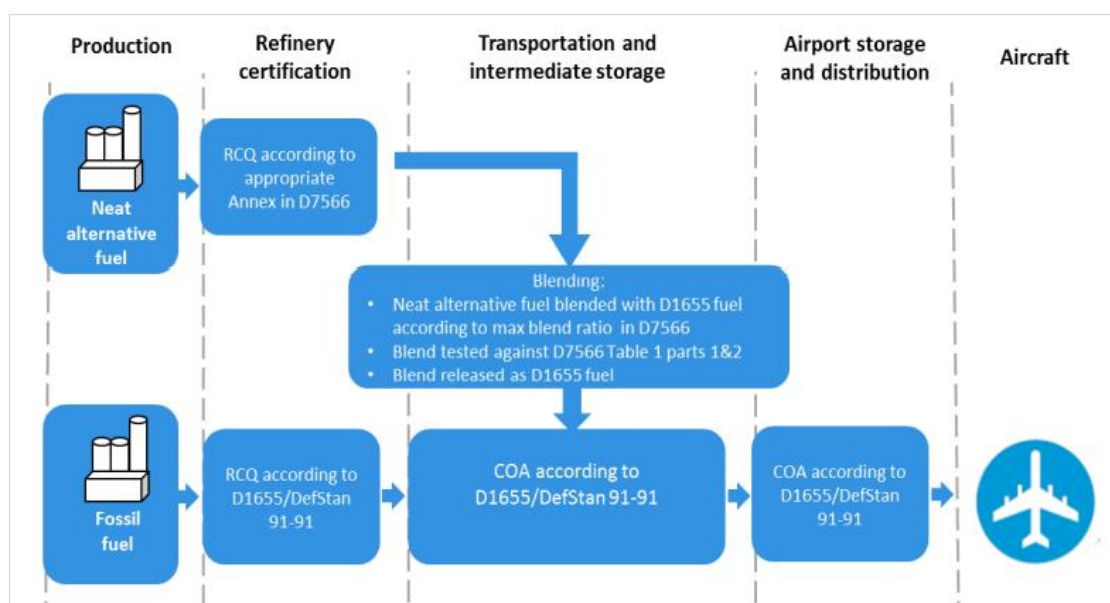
Production

Refinery certification

Transportation and intermediate storage

Airport storage and distribution

Aircraft

Neat alternative fuel

RCQ according to appropriate Annex in D7566

Blending:
- Neat alternative fuel blended with D1655 fuel according to max blend ratio in D7566
- Blend tested against D7566 Table 1 parts 1&2
- Blend released as D1655 fuel

Fossil fuel

RCQ according to D1655/DefStan 91-91

COA according to D1655/DefStan 91-91

COA according to D1655/DefStan 91-91